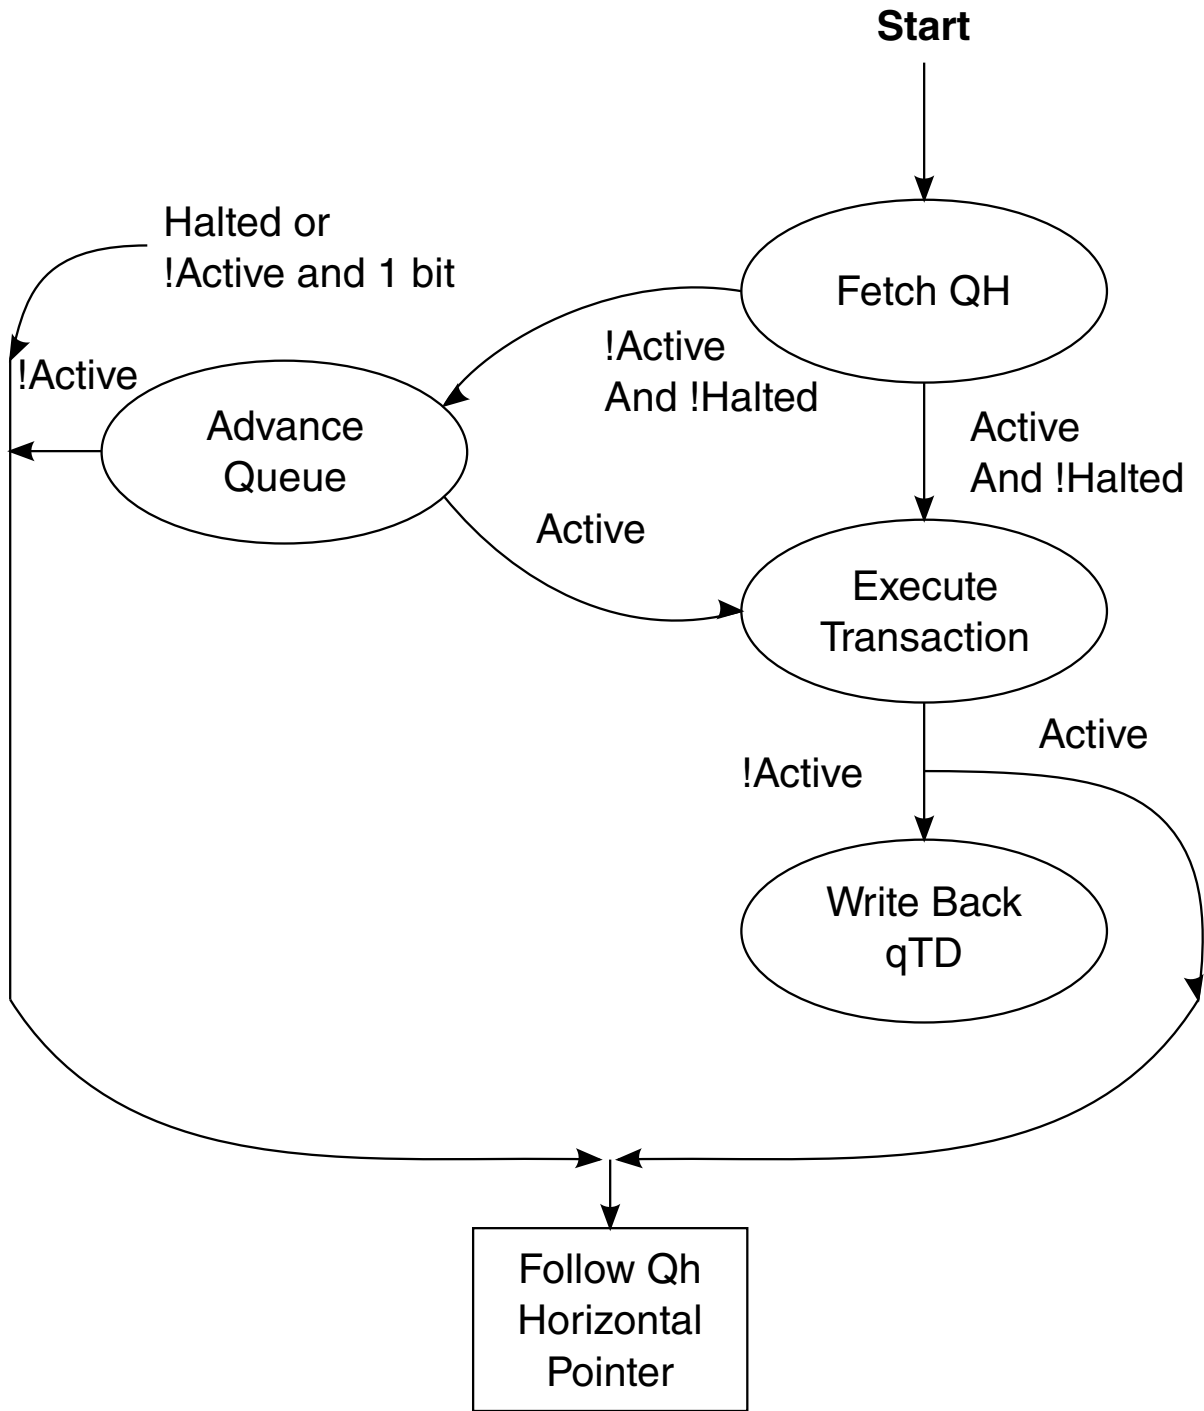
Start

Halted or
!Active and 1 bit

Fetch QH

!Active

!Active
And !Halted

Advance
Queue

Active
And !Halted

Active

Execute
Transaction

Active

!Active

Write Back
qTD

Follow Qh
Horizontal
Pointer